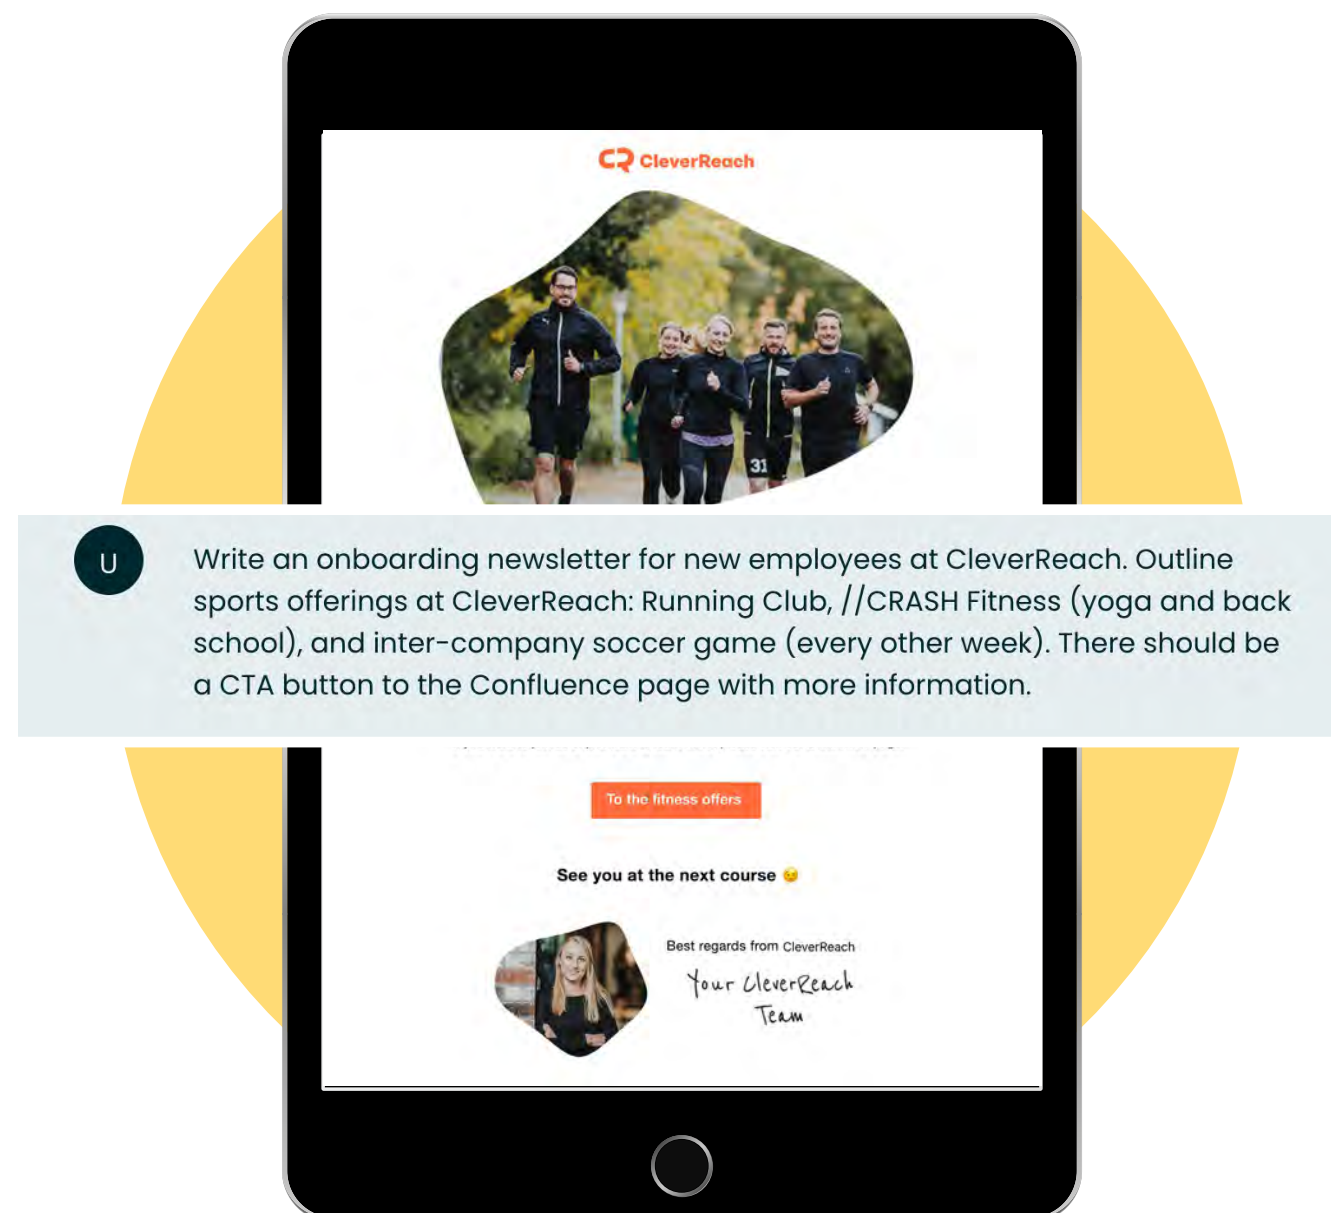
CleverReach

31

U

Write an onboarding newsletter for new employees at CleverReach. Outline sports offerings at CleverReach: Running Club, //CRASH Fitness (yoga and back school), and inter-company soccer game (every other week). There should be a CTA button to the Confluence page with more information.

To the fitness offers

See you at the next course 😉

Best regards from CleverReach

Your CleverReach Team